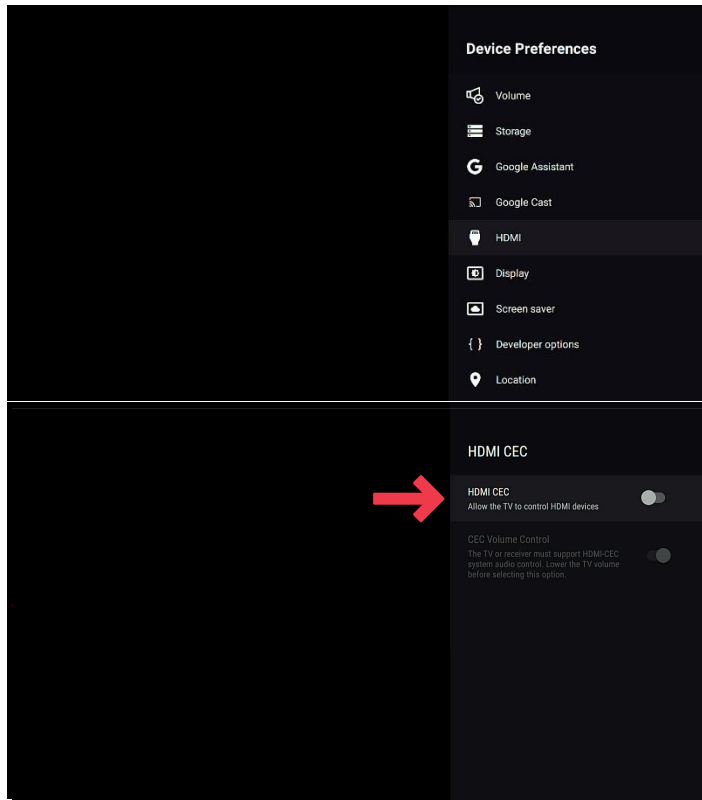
Device Preferences

Volume

Storage

Google Assistant

Google Cast

HDMI

Display

Screen saver

Developer options

Location

HDMI CEC

HDMI CEC
Allow the TV to control HDMI devices

CEC Volume Control
The TV or receiver must support HDMI-CEC system audio control. Lower the TV volume before selecting this option.